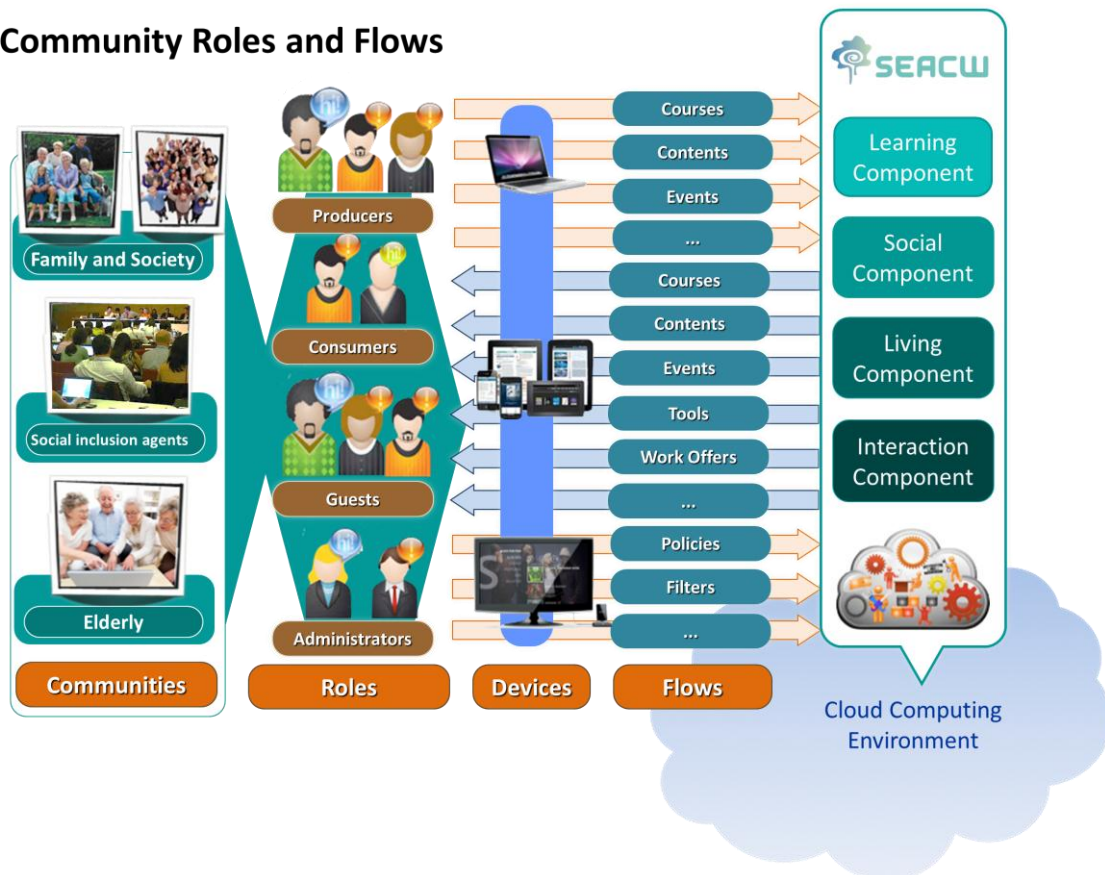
Community Roles and Flows

SEACW

Family and Society

Social inclusion agents

Elderly

Communities

Producers

Consumers

Guests

Administrators

Roles

Devices

Courses

Contents

Events

...

Courses

Contents

Events

Tools

Work Offers

...

Policies

Filters

...

Flows

Learning Component

Social Component

Living Component

Interaction Component

Cloud Computing Environment